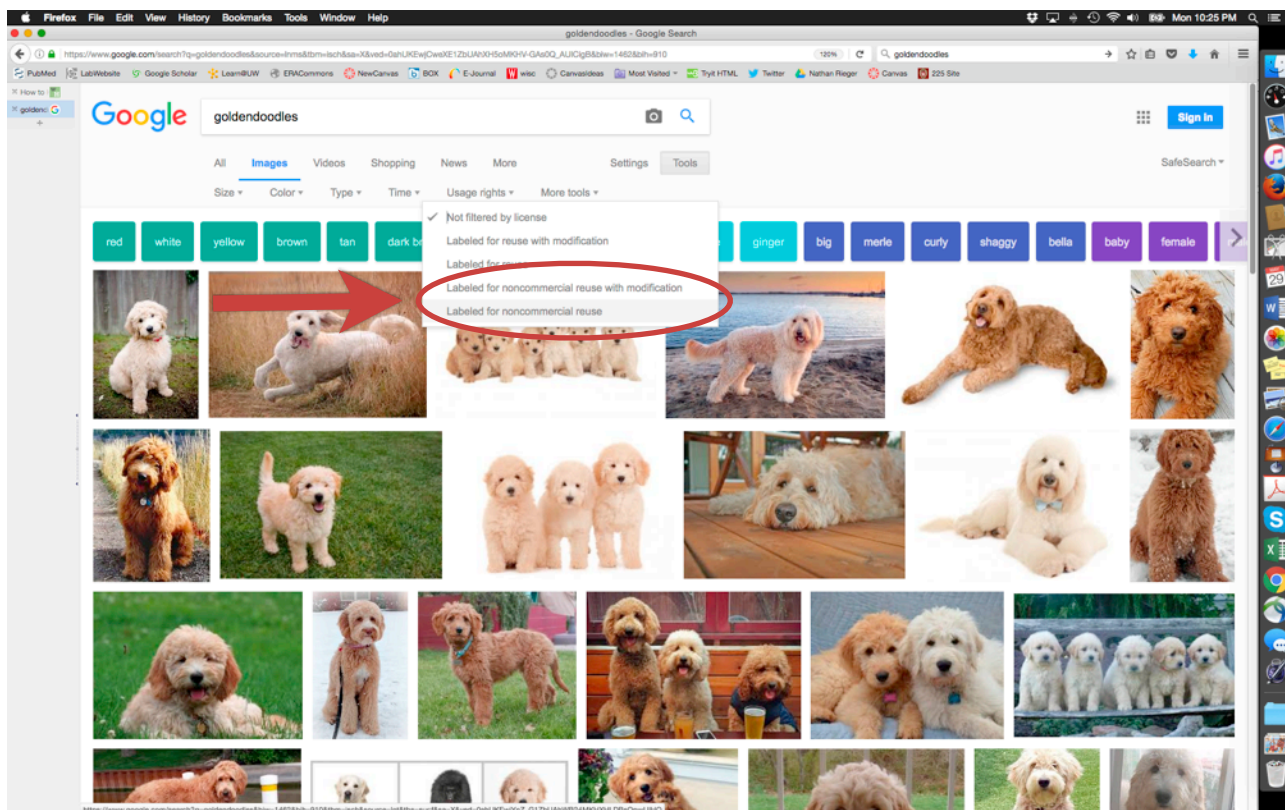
Firefox File Edit View History Bookmarks Tools Window Help

Mon 10:25 PM

goldendoodles - Google Search

https://www.google.com/search?q=goldendoodles&source=lnms&tbm=isch&sa=X&ved=0ahUKEwjOwsXE1ZbUAhXH5oMKHV-GAs0Q_AUICigB&biw=1462&bih=910

120%

goldendoodles

PubMed LabWebsite Google Scholar Learn@UW ERACommons NewCanvas BOX E-Journal wisc CanvasIdeas Most Visited TryIt HTML Twitter Nathan Rieger Canvas 225 Site

How to

goldend

Google

goldendoodles

Sign in

All Images Videos Shopping News More Settings Tools

SafeSearch

Size Color Type Time Usage rights More tools

Not filtered by license
Labeled for reuse with modification
Labeled for reuse
Labeled for noncommercial reuse with modification
Labeled for noncommercial reuse

red white yellow brown tan dark b ginger big merle curly shaggy bella baby female

29